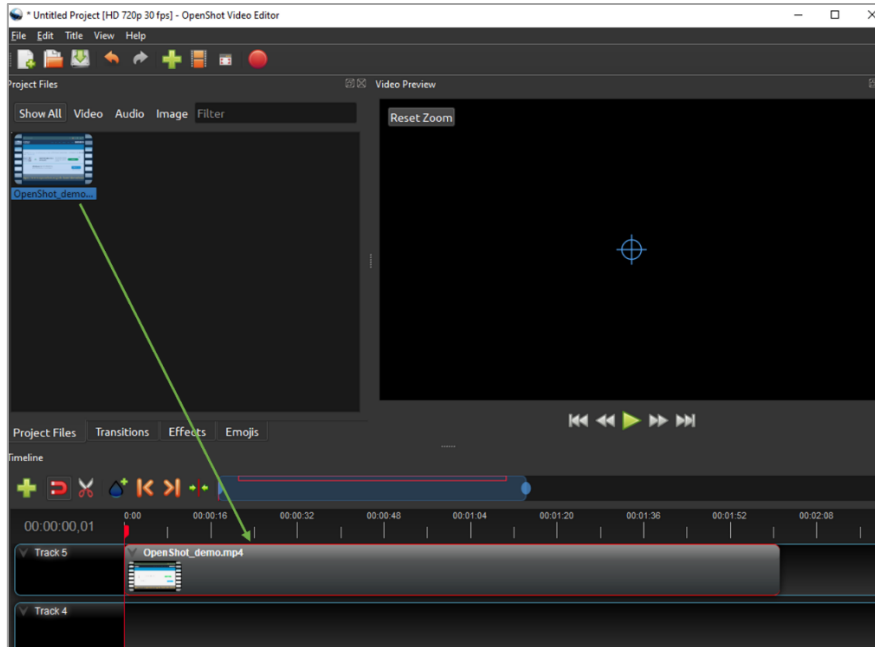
* Untitled Project [HD 720p 30 fps] - OpenShot Video Editor

File Edit Title View Help

Project Files

Video Preview

Show All Video Audio Image Filter

OpenShot_demo...

Reset Zoom

Project Files Transitions Effects Emojis

Timeline

00:00:00,01

0:00 00:00:16 00:00:32 00:00:48 00:01:04 00:01:20 00:01:36 00:01:52 00:02:08

Track 5

OpenShot_demo.mp4

Track 4